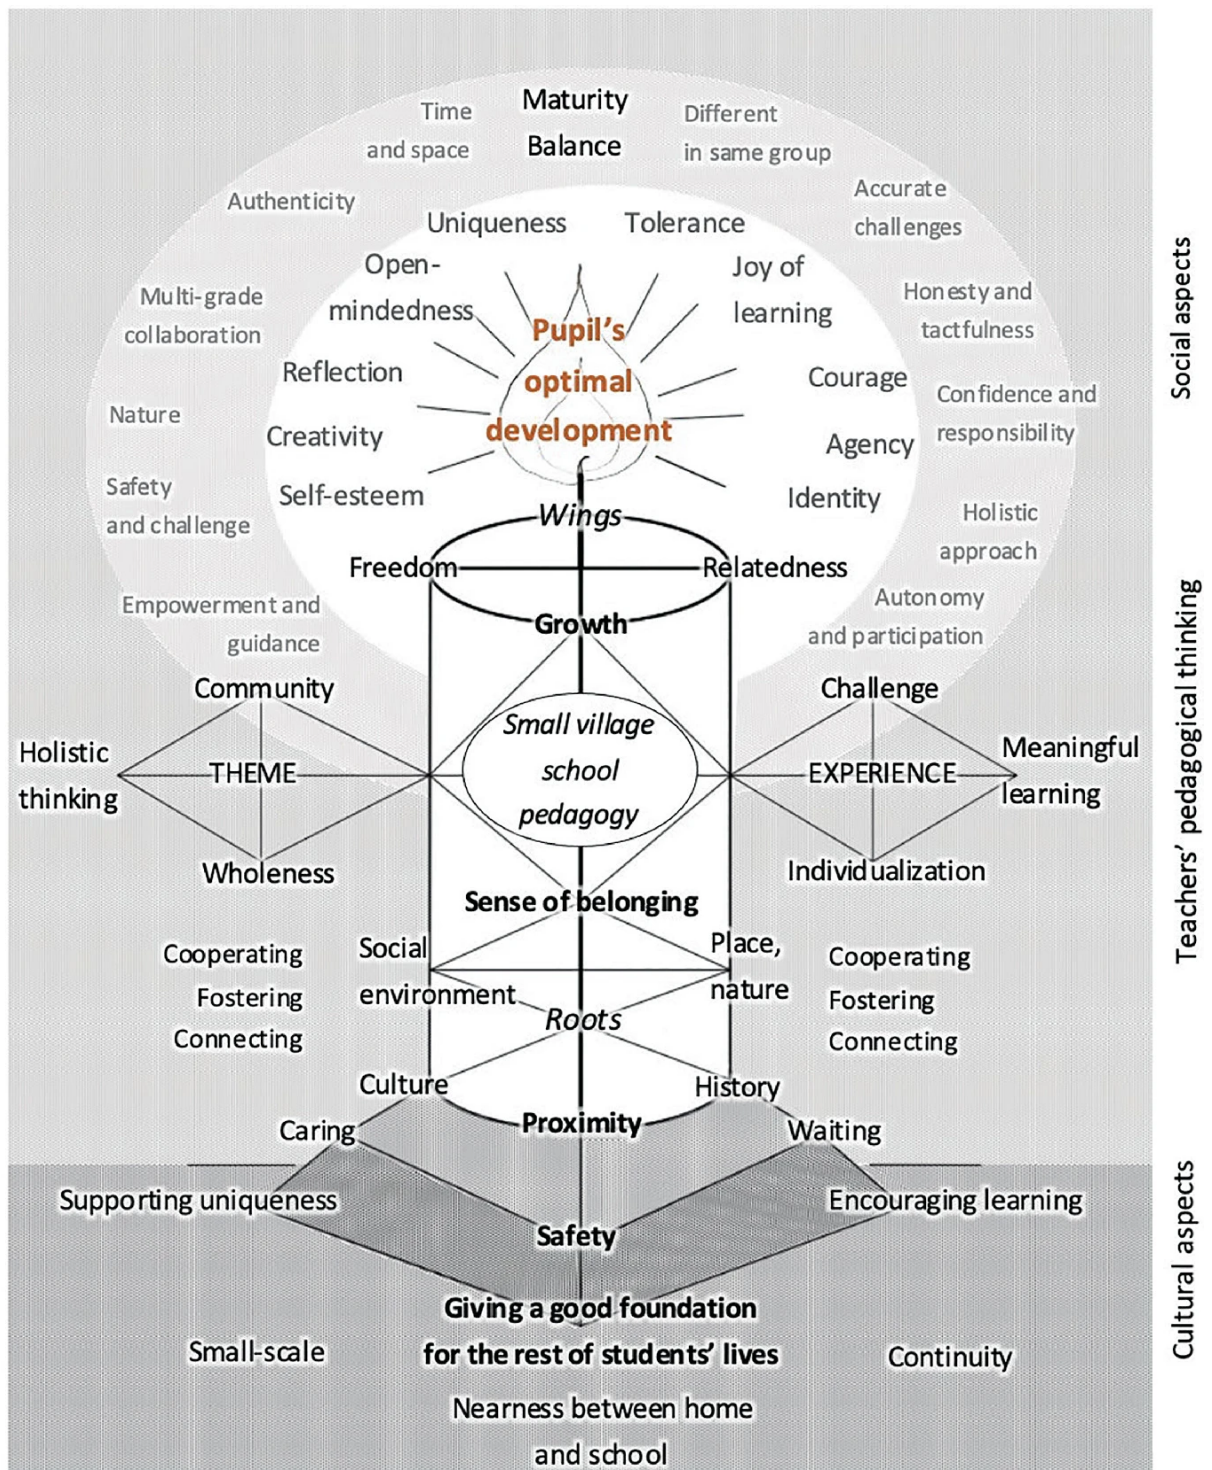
Time and space

Maturity

Balance

Different in same group

Authenticity

Accurate challenges

Uniqueness

Tolerance

Multi-grade collaboration

Open-mindedness

Joy of learning

Honesty and tactfulness

Pupil's optimal development

Reflection

Courage

Nature

Confidence and responsibility

Creativity

Agency

Safety and challenge

Self-esteem

Identity

Holistic approach

Wings

Freedom

Relatedness

Autonomy and participation

Empowerment and guidance

Growth

Community

Challenge

Holistic thinking

THEME

Small village school pedagogy

EXPERIENCE

Meaningful learning

Wholeness

Individualization

Sense of belonging

Cooperating
Fostering
Connecting

Social environment

Place, nature

Cooperating
Fostering
Connecting

Roots

Culture

History

Caring

Proximity

Waiting

Supporting uniqueness

Encouraging learning

Safety

Giving a good foundation for the rest of students' lives

Small-scale

Continuity

Nearness between home and school

Social aspects

Teachers' pedagogical thinking

Cultural aspects